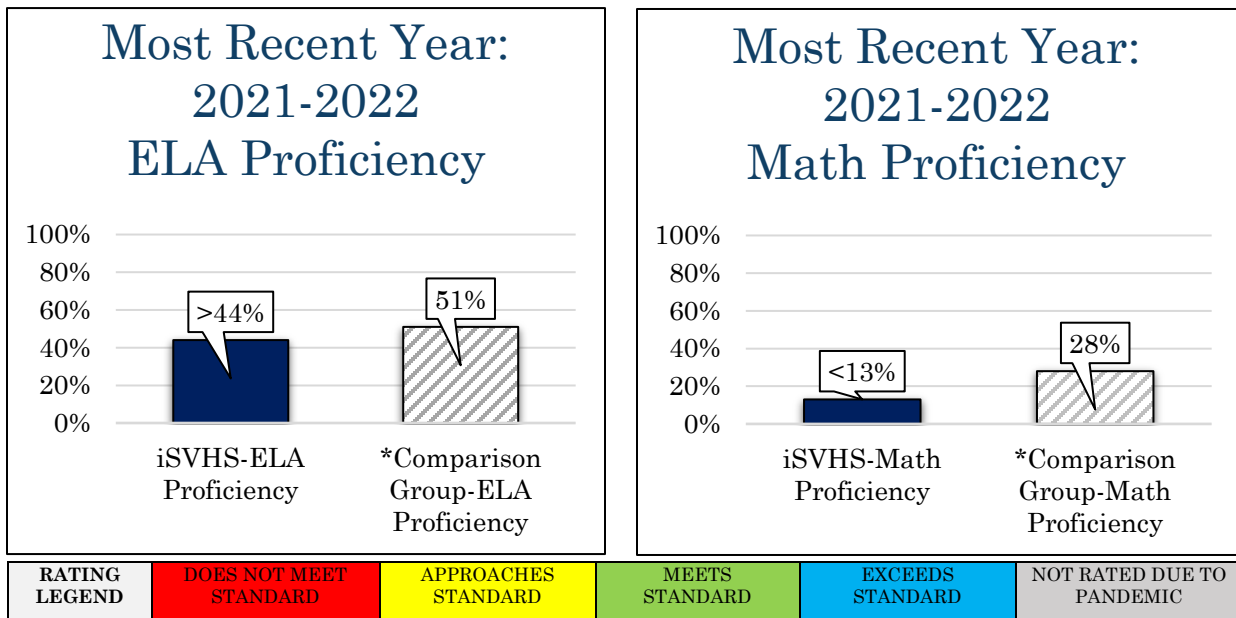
Most Recent Year: 2021-2022 ELA Proficiency

100%
80%
60%
40%
20%
0%

>44%
51%

iSVHS-ELA Proficiency
*Comparison Group-ELA Proficiency

Most Recent Year: 2021-2022 Math Proficiency

100%
80%
60%
40%
20%
0%

<13%
28%

iSVHS-Math Proficiency
*Comparison Group-Math Proficiency

| RATING LEGEND | DOES NOT MEET STANDARD | APPROACHES STANDARD | MEETS STANDARD | EXCEEDS STANDARD | NOT RATED DUE TO PANDEMIC |
|---|---|---|---|---|---|